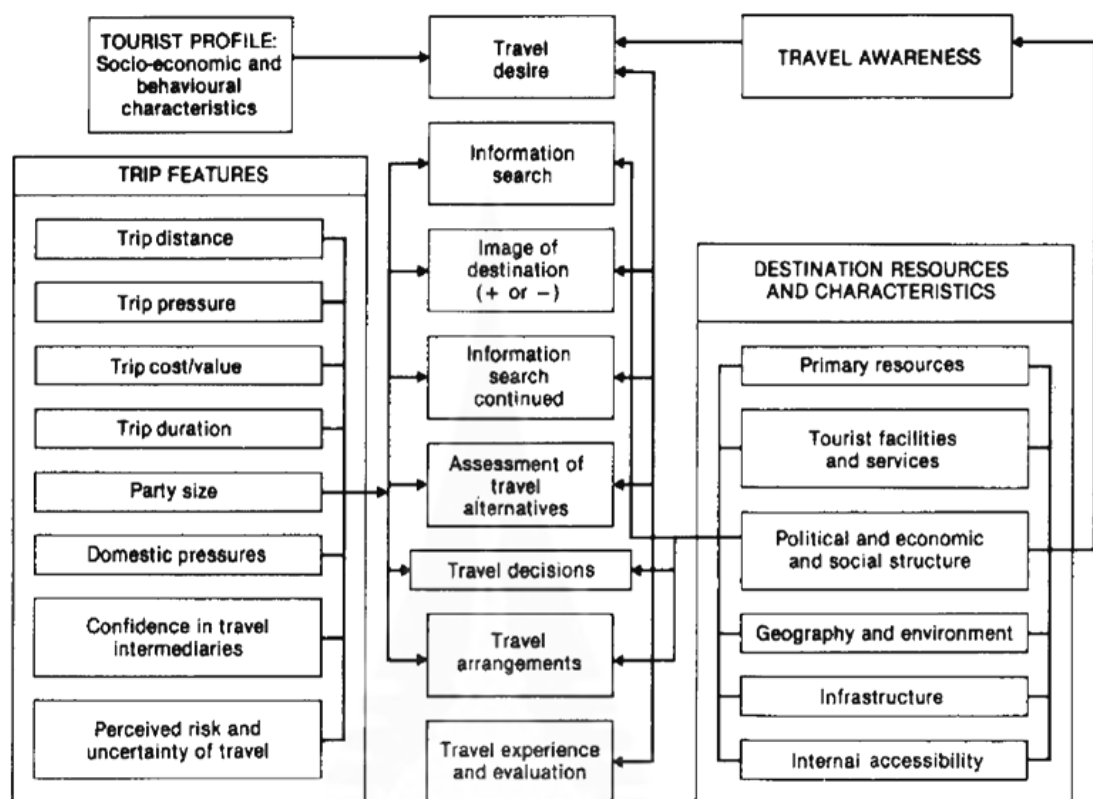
TOURIST PROFILE: Socio-economic and behavioural characteristics

Travel desire

TRAVEL AWARENESS

TRIP FEATURES

Trip distance

Trip pressure

Trip cost/value

Trip duration

Party size

Domestic pressures

Confidence in travel intermediaries

Perceived risk and uncertainty of travel

Information search

Image of destination (+ or −)

Information search continued

Assessment of travel alternatives

Travel decisions

Travel arrangements

Travel experience and evaluation

DESTINATION RESOURCES AND CHARACTERISTICS

Primary resources

Tourist facilities and services

Political and economic and social structure

Geography and environment

Infrastructure

Internai accessibility